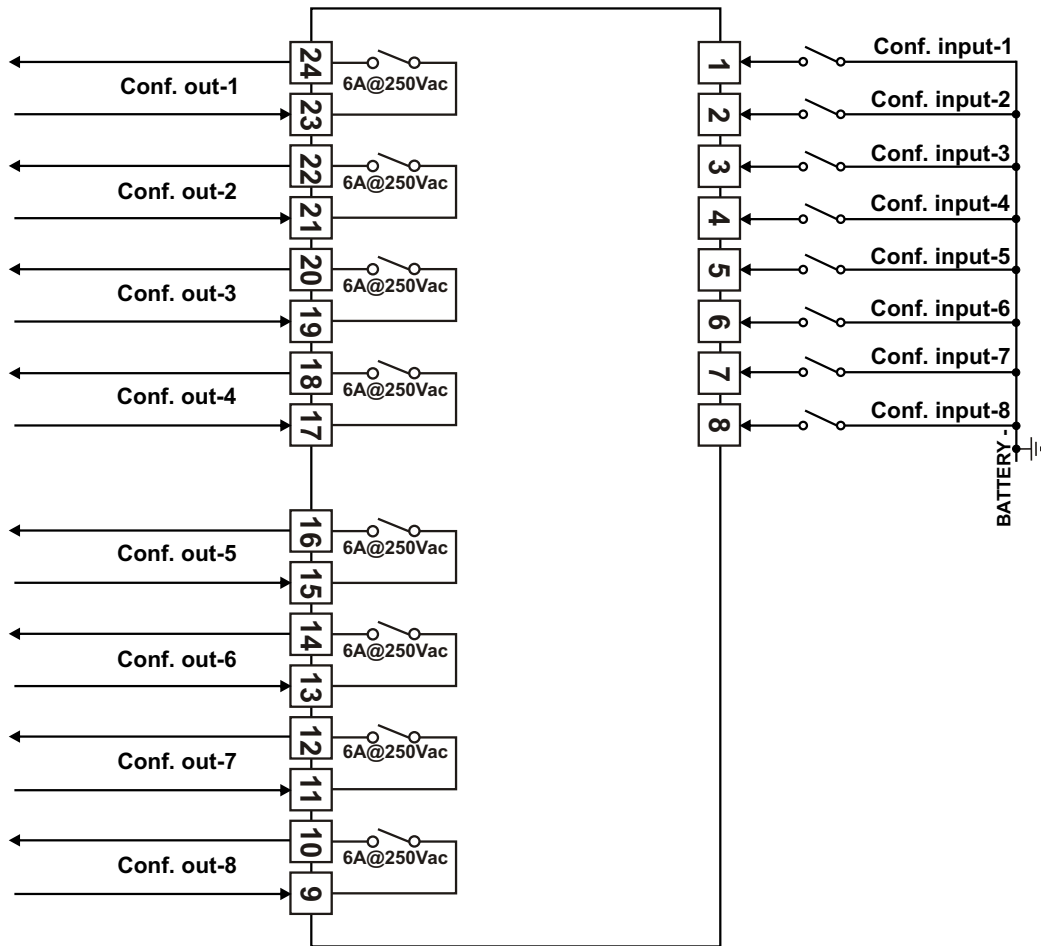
24
6A@250Vac
Conf. out-1
23
22
6A@250Vac
Conf. out-2
21
20
6A@250Vac
Conf. out-3
19
18
6A@250Vac
Conf. out-4
17
16
6A@250Vac
Conf. out-5
15
14
6A@250Vac
Conf. out-6
13
12
6A@250Vac
Conf. out-7
11
10
6A@250Vac
Conf. out-8
9

1
Conf. input-1
2
Conf. input-2
3
Conf. input-3
4
Conf. input-4
5
Conf. input-5
6
Conf. input-6
7
Conf. input-7
8
Conf. input-8
BATTERY -